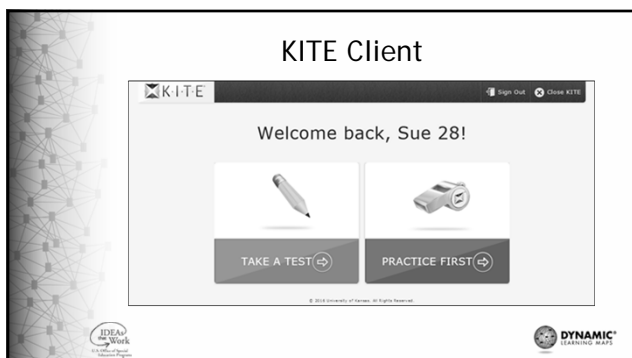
KITE Client

K·I·T·E

Sign Out Close KITE

Welcome back, Sue 28!

TAKE A TEST

PRACTICE FIRST

© 2016 University of Kansas. All Rights Reserved.

IDEAs that Work

U.S. Office of Special Education Programs

DYNAMIC LEARNING MAPS